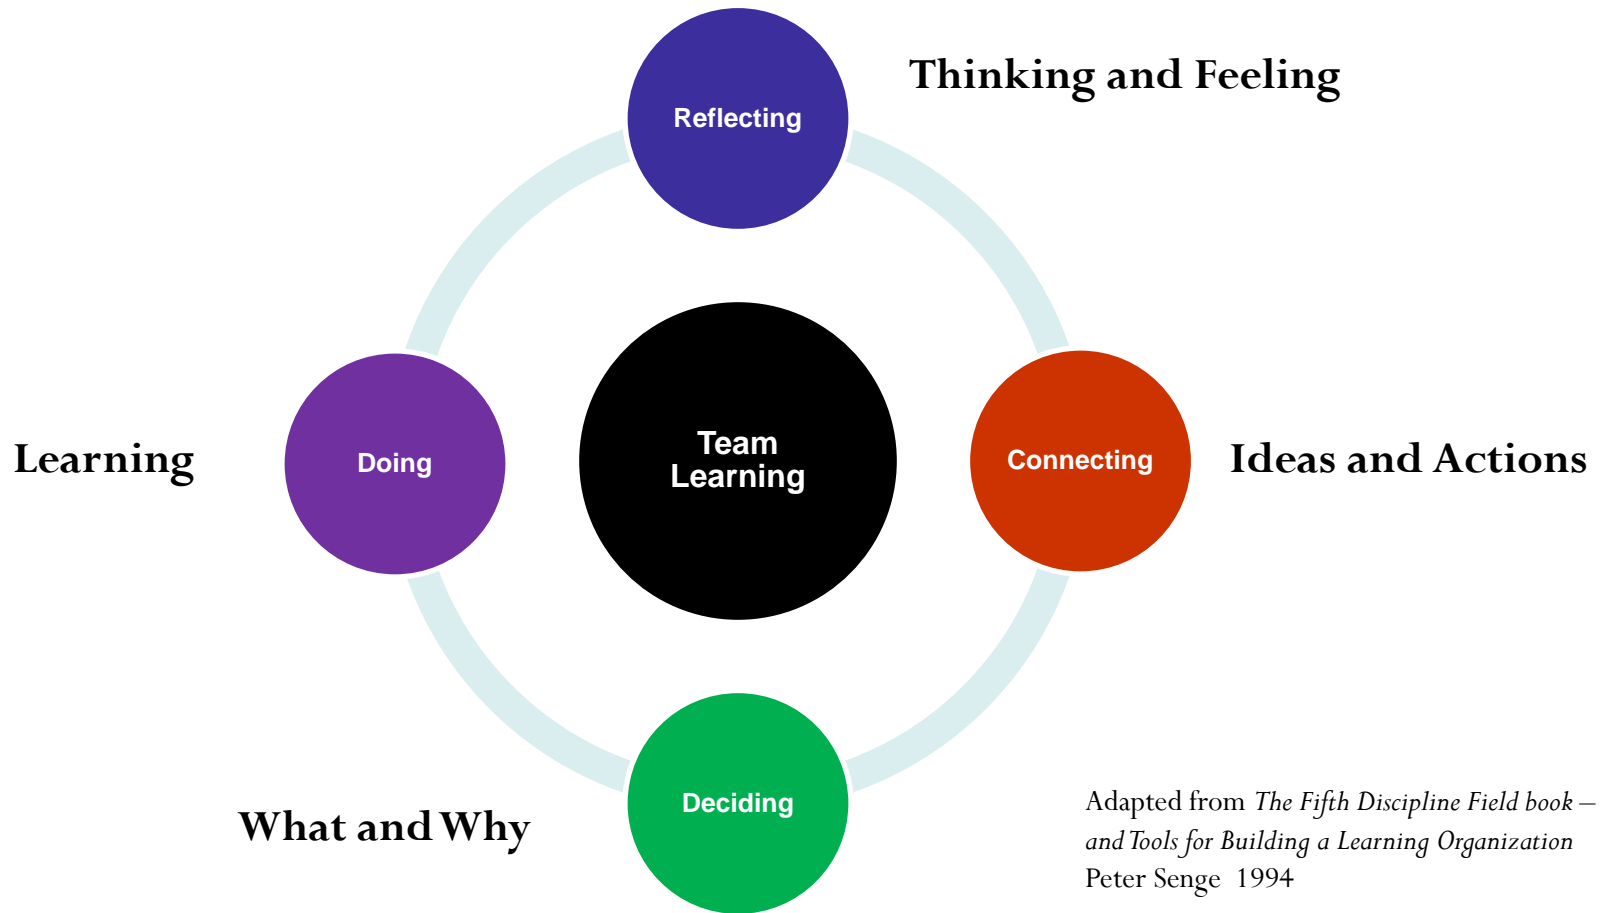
Reflecting

Thinking and Feeling

Learning

Doing

Team Learning

Connecting

Ideas and Actions

What and Why

Deciding

Adapted from *The Fifth Discipline Field book – and Tools for Building a Learning Organization*
Peter Senge 1994